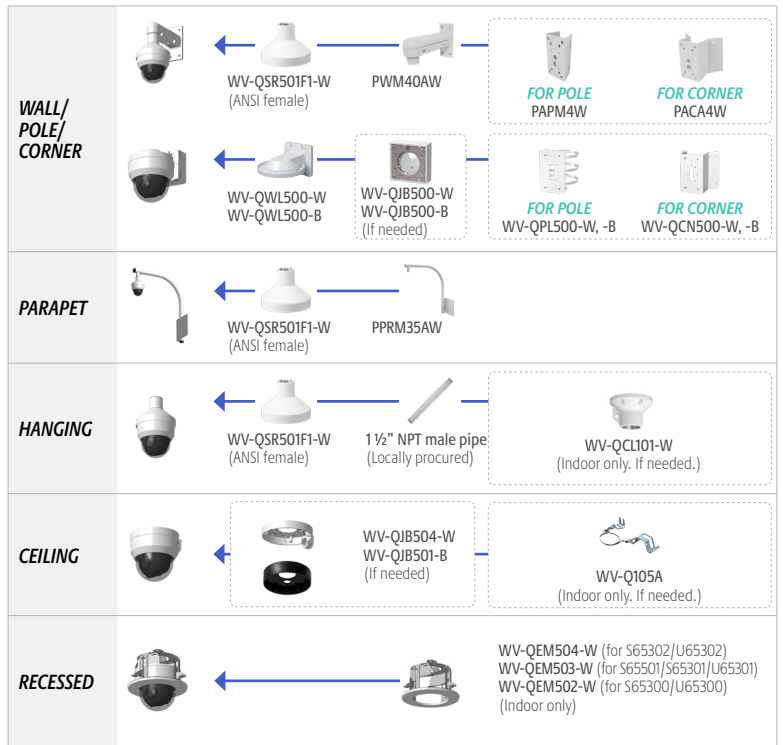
WALL/ POLE/ CORNER

WV-QSR501F1-W
(ANSI female)

PWM40AW

FOR POLE
PAPM4W

FOR CORNER
PACA4W

WV-QWL500-W
WV-QWL500-B

WV-QJB500-W
WV-QJB500-B
(If needed)

FOR POLE
WV-QPL500-W, -B

FOR CORNER
WV-QCN500-W, -B

PARAPET

WV-QSR501F1-W
(ANSI female)

PPRM35AW

HANGING

WV-QSR501F1-W
(ANSI female)

1 ½" NPT male pipe
(Locally procured)

WV-QCL101-W
(Indoor only. If needed.)

CEILING

WV-QJB504-W
WV-QJB501-B
(If needed)

WV-Q105A
(Indoor only. If needed.)

RECESSED

WV-QEM504-W (for S65302/U65302)
WV-QEM503-W (for S65501/S65301/U65301)
WV-QEM502-W (for S65300/U65300)
(Indoor only)